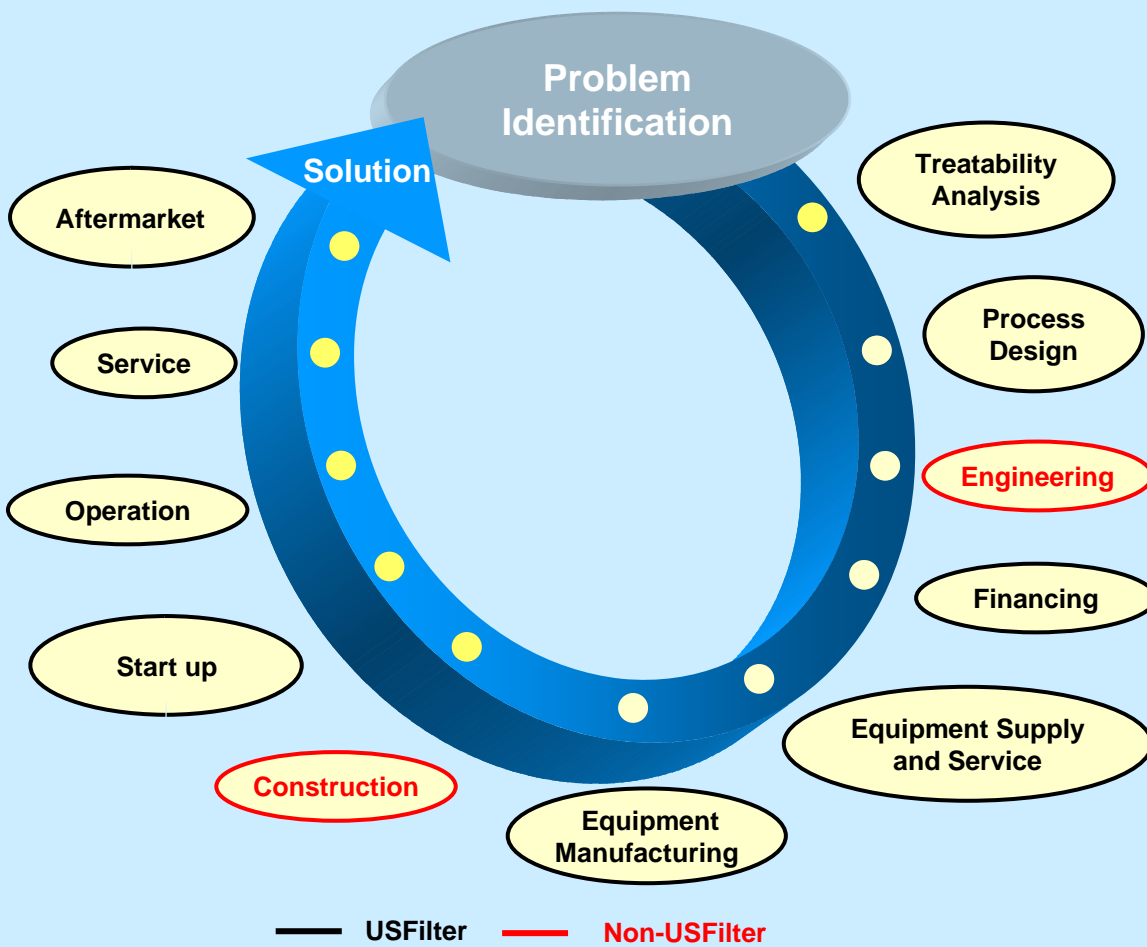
Problem Identification

Treatability Analysis

Process Design

Engineering

Financing

Equipment Supply and Service

Equipment Manufacturing

Construction

Start up

Operation

Service

Aftermarket

Solution

USFilter

Non-USFilter